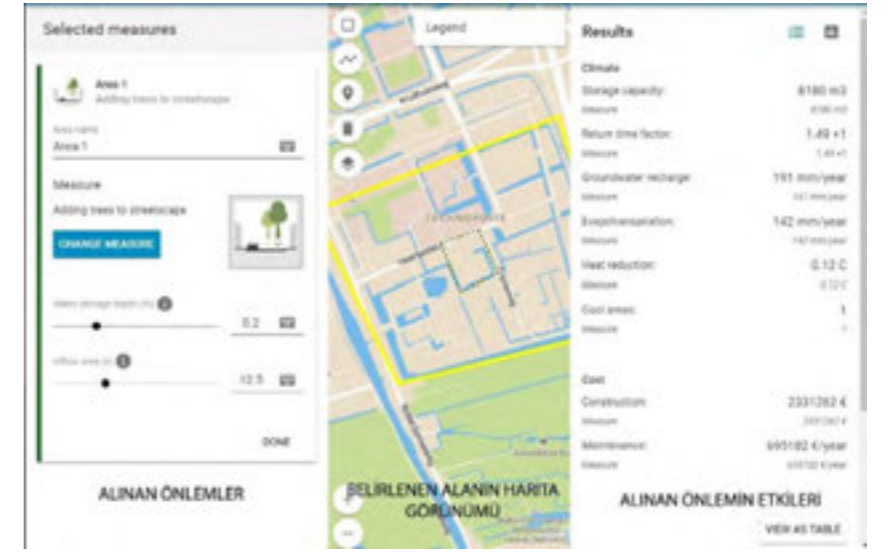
Selected measures

Area 1
Adding trees to streetscape

Area name
Area 1

Measure
Adding trees to streetscape

CHANGE MEASURE

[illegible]
0.2

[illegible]
12.5

DONE

ALINAN ÖNLEMLER

Legend

BELİRLENEN ALANIN HARİTA GÖRÜNÜMÜ

Results

Climate

| | |
|---|---|
| Storage capacity | 8180 m3 |
| Measure | 8180 m3 |
| Return time factor | 1.49 +1 |
| Measure | 1.49 +1 |
| Groundwater recharge | 191 mm/year |
| Measure | 191 mm/year |
| Evapotranspiration | 142 mm/year |
| Measure | 142 mm/year |
| Heat reduction | 0.12 C |
| Measure | 0.12 C |
| Cool areas | 1 |
| Measure | 1 |

Cost

| | |
|---|---|
| Construction | 2331262 € |
| Measure | 2331262 € |
| Maintenance | 695182 €/year |
| Measure | 695182 €/year |

ALINAN ÖNLEMİN ETKİLERİ

VIEW AS TABLE